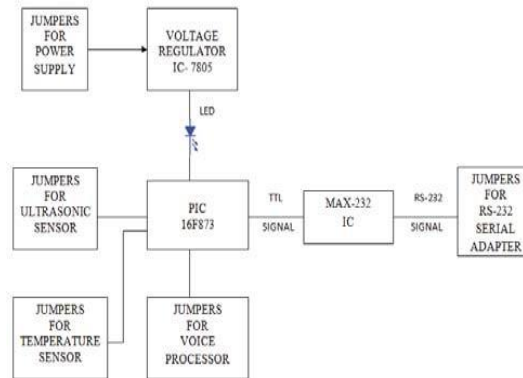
JUMPERS FOR POWER SUPPLY

VOLTAGE REGULATOR IC- 7805

LED

JUMPERS FOR ULTRASONIC SENSOR

PIC 16F873

TTL

SIGNAL

MAX-232 IC

RS-232

SIGNAL

JUMPERS FOR RS-232 SERIAL ADAPTER

JUMPERS FOR TEMPERATURE SENSOR

JUMPERS FOR VOICE PROCESSOR